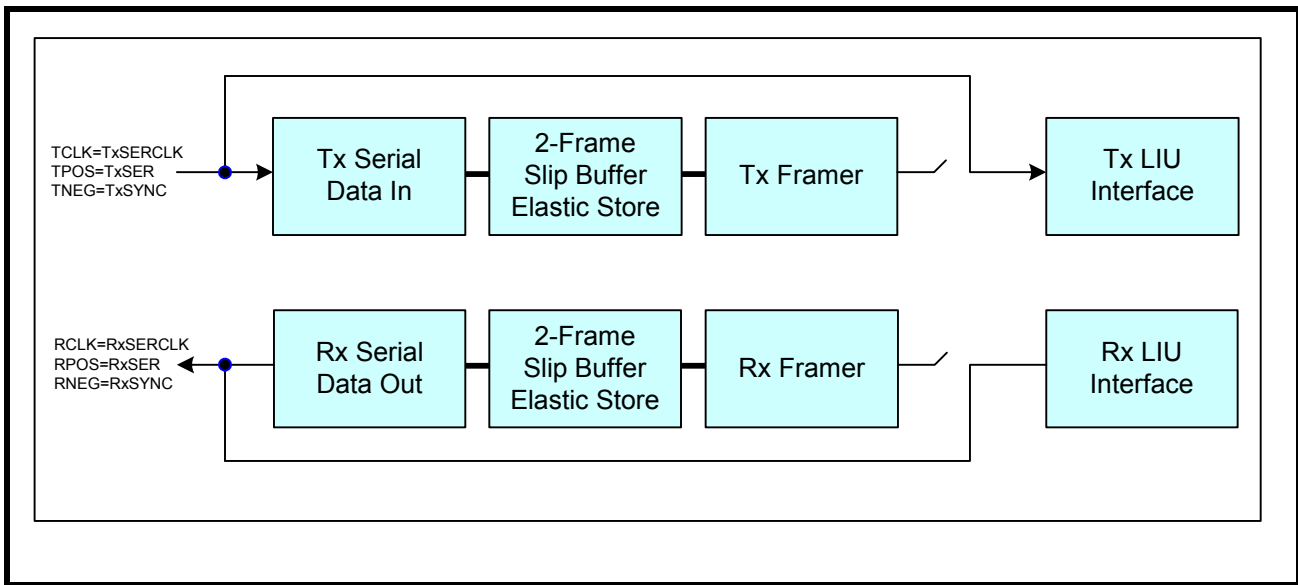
TCLK=TxSERCLK
TPOS=TxSER
TNEG=TxSYNC

Tx Serial Data In

2-Frame Slip Buffer Elastic Store

Tx Framer

Tx LIU Interface

RCLK=RxSERCLK
RPOS=RxSER
RNEG=RxSYNC

Rx Serial Data Out

2-Frame Slip Buffer Elastic Store

Rx Framer

Rx LIU Interface